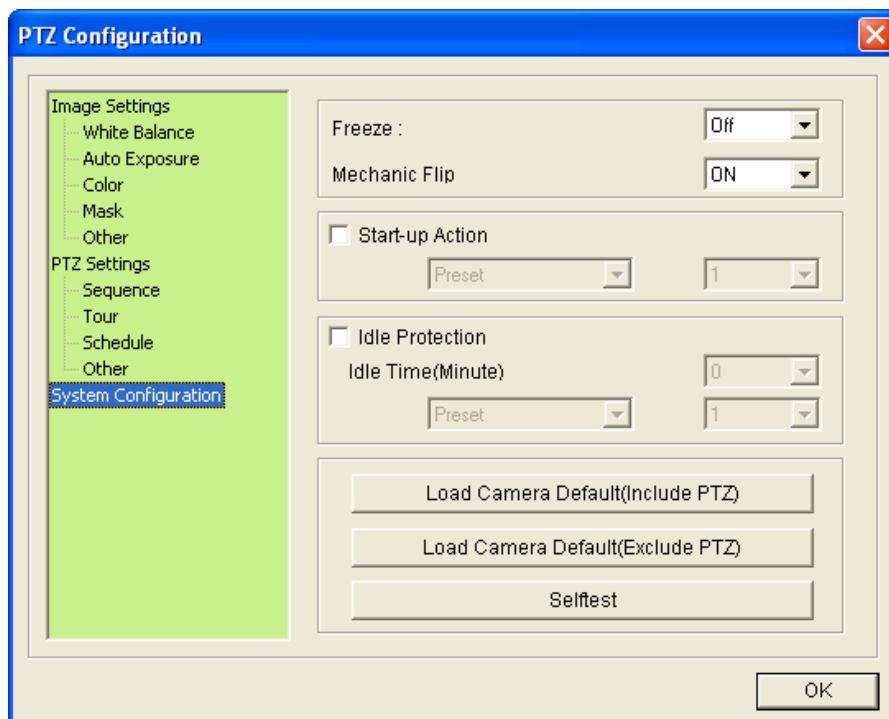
PTZ Configuration

Image Settings
White Balance
Auto Exposure
Color
Mask
Other
PTZ Settings
Sequence
Tour
Schedule
Other
System Configuration

Freeze : Off
Mechanic Flip ON

Start-up Action
Preset
1

Idle Protection
Idle Time(Minute) 0
Preset
1

Load Camera Default(Include PTZ)
Load Camera Default(Exclude PTZ)
Selftest

OK